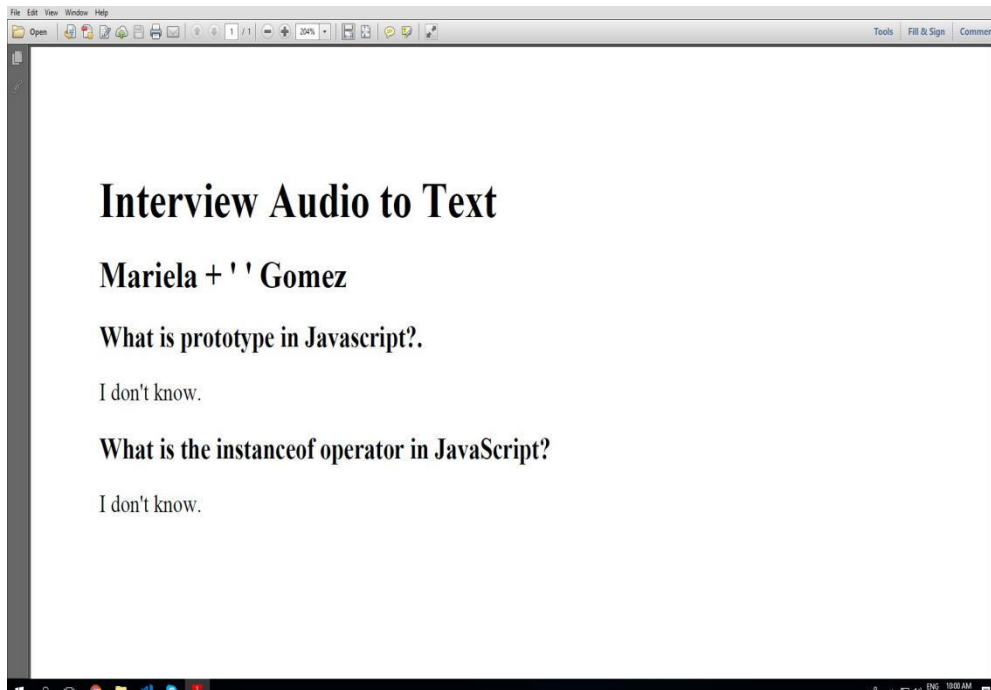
File Edit View Window Help

Open 1 / 1 204% Tools Fill & Sign Commer

Interview Audio to Text

Mariela + ' ' Gomez

What is prototype in Javascript?.

I don't know.

What is the instanceof operator in JavaScript?

I don't know.

ENG 10:00 AM